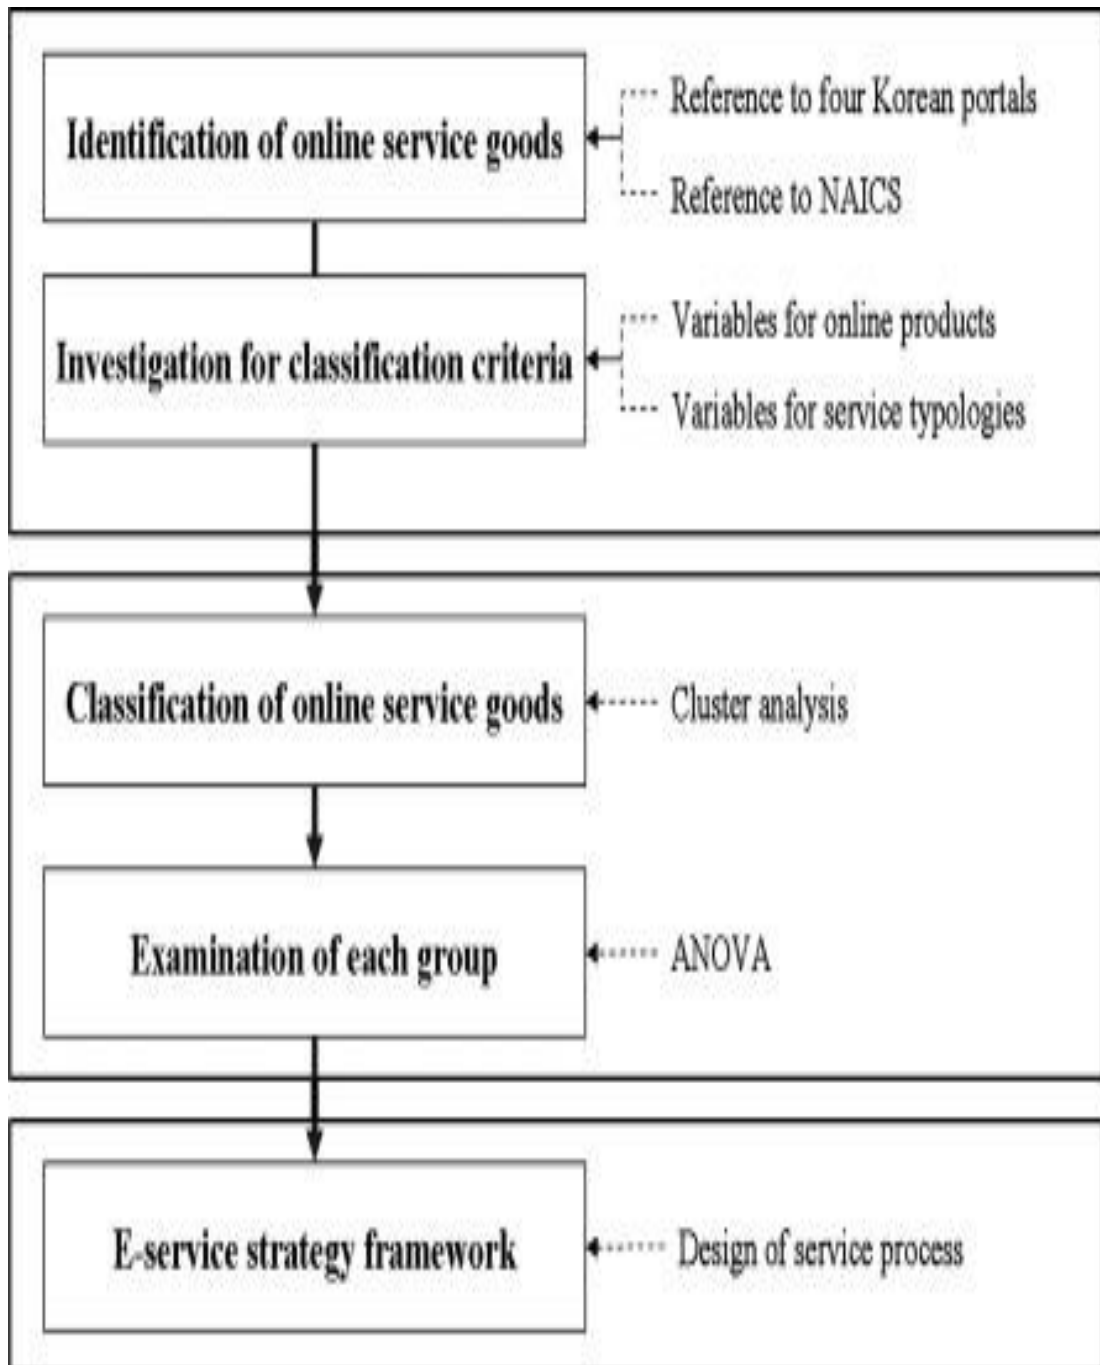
Identification of online service goods

Reference to four Korean portals

Reference to NAICS

Investigation for classification criteria

Variables for online products

Variables for service typologies

Classification of online service goods

Cluster analysis

Examination of each group

ANOVA

E-service strategy framework

Design of service process